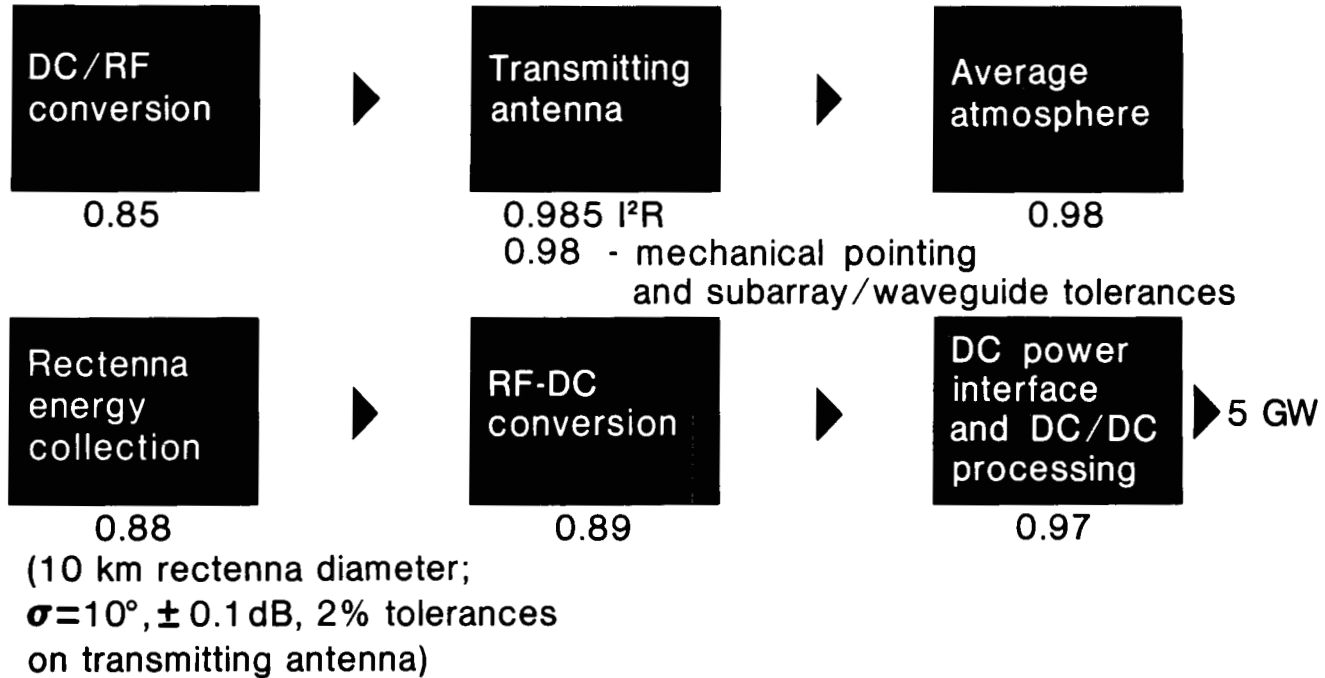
DC/RF conversion

0.85

Transmitting antenna

0.985 $I^2R$
0.98 - mechanical pointing and subarray/waveguide tolerances

Average atmosphere

0.98

Rectenna energy collection

0.88
(10 km rectenna diameter; $\sigma = 10°$, $\pm$ 0.1 dB, 2% tolerances on transmitting antenna)

RF-DC conversion

0.89

DC power interface and DC/DC processing

0.97

5 GW